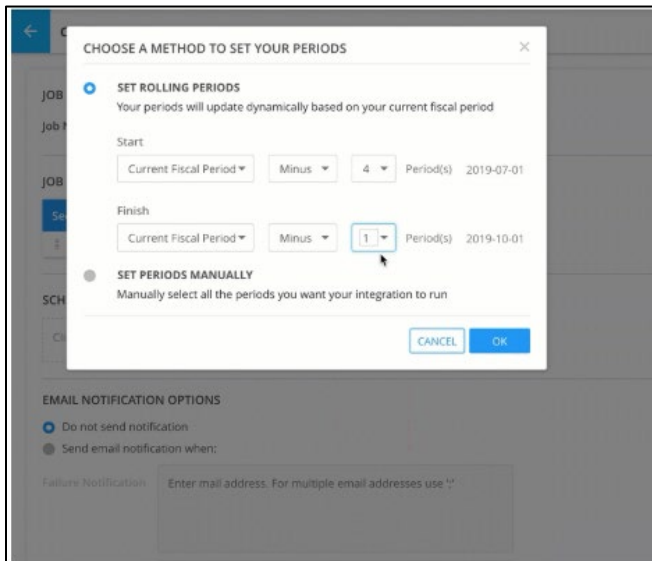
CHOOSE A METHOD TO SET YOUR PERIODS

×

SET ROLLING PERIODS

Your periods will update dynamically based on your current fiscal period

Start

Current Fiscal Period ▾ Minus ▾ 4 ▾ Period(s) 2019-07-01

Finish

Current Fiscal Period ▾ Minus ▾ 1 ▾ Period(s) 2019-10-01

SET PERIODS MANUALLY

Manually select all the periods you want your integration to run

CANCEL OK

JOB

Job N

JOB

Se

SCH

Cl

EMAIL NOTIFICATION OPTIONS

Do not send notification

Send email notification when:

Failure Notification

Enter mail address. For multiple email addresses use ';'